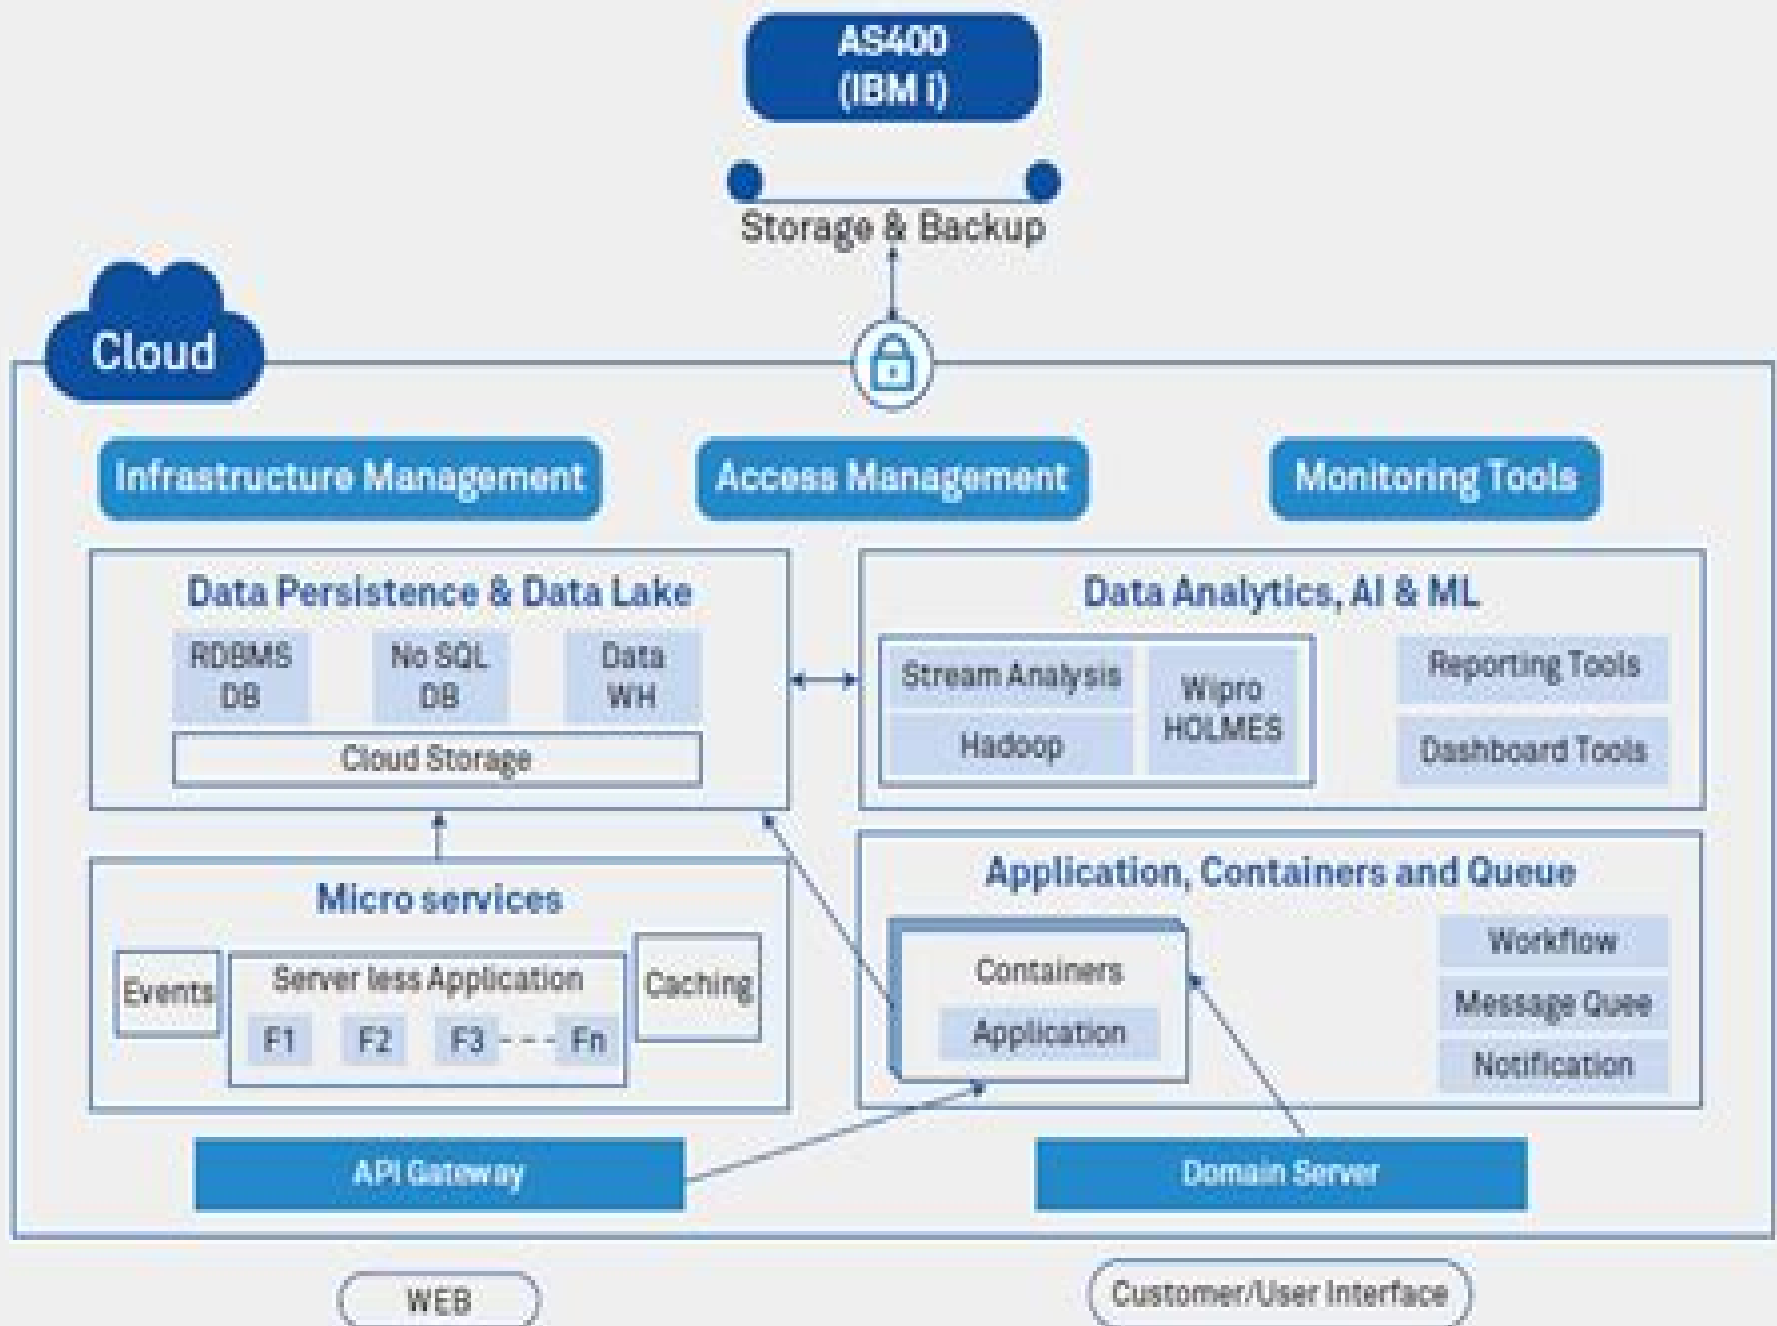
AS400
(IBM i)

Storage & Backup

Cloud

Infrastructure Management

Access Management

Monitoring Tools

Data Persistence & Data Lake

RDBMS DB

No SQL DB

Data WH

Cloud Storage

Data Analytics, AI & ML

Stream Analysis

Hadoop

Wipro HOLMES

Reporting Tools

Dashboard Tools

Micro services

Events

Server less Application

F1 F2 F3 - - - Fn

Caching

Application, Containers and Queue

Containers

Application

Workflow

Message Quee

Notification

API Gateway

Domain Server

WEB

Customer/User Interface